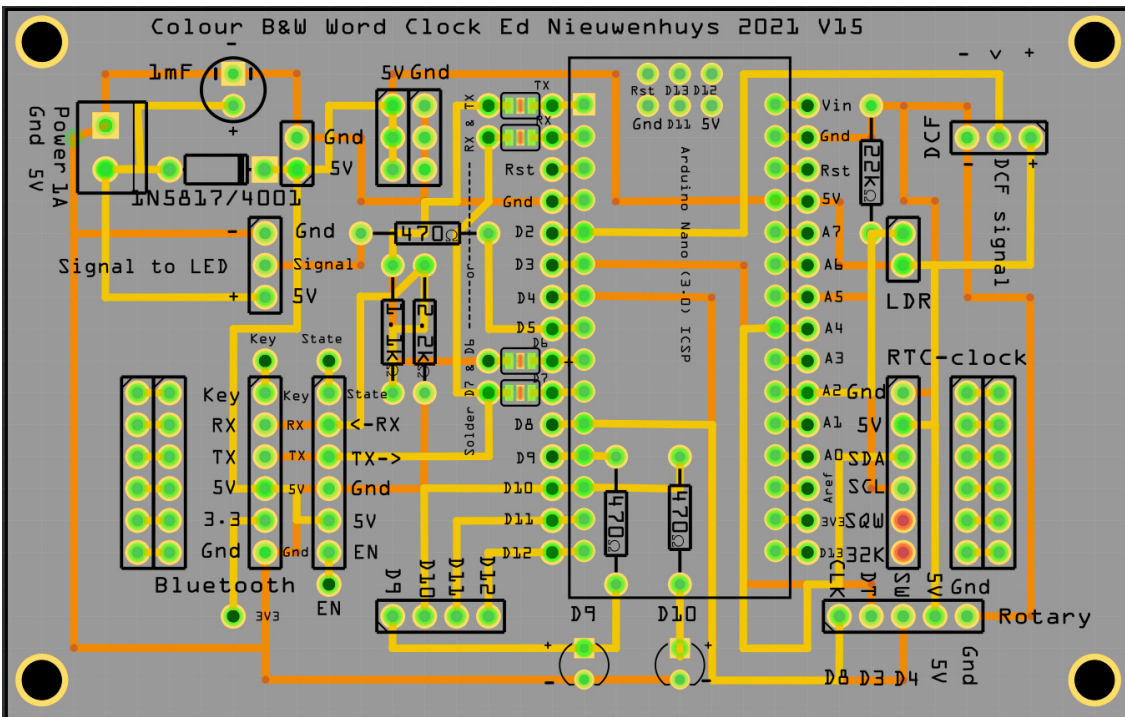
Colour B&W Word Clock Ed Nieuwenhuys 2021 V15

1mF
-
+
Power 1A
Gnd 5V
1N5817/4001
5V Gnd
Gnd
5V
RX & TX
TX
RX
Rst
Gnd
D2
D3
D4
D5
D6
D7
D8
D9
D10
D11
D12
Rst D13 D12
Gnd D11 5V
Arduino Nano (3.0) ICSP
Vin
Gnd
Rst
5V
A7
A6
A5
A4
A3
A2
A1
A0
Aref
3V3
D13
22k
DCF
- v +
DCF signal
- +
LDR
RTC-clock
Gnd
5V
SDA
SCL
SQW
32K
-
Gnd
Signal to LED
Signal
+
5V
470
or
1k
2k
Solder D7 & D6
Key
State
Key
RX
TX
5V
3.3
Gnd
Key
RX
TX
5V
Gnd
State
<-RX
TX->
Gnd
5V
EN
Bluetooth
EN
3V3
D9
D10
D11
D12
470
470
D9
D10
+
-
CLK
DT
SW
5V
Gnd
Rotary
D8 D3 D4
5V
Gnd